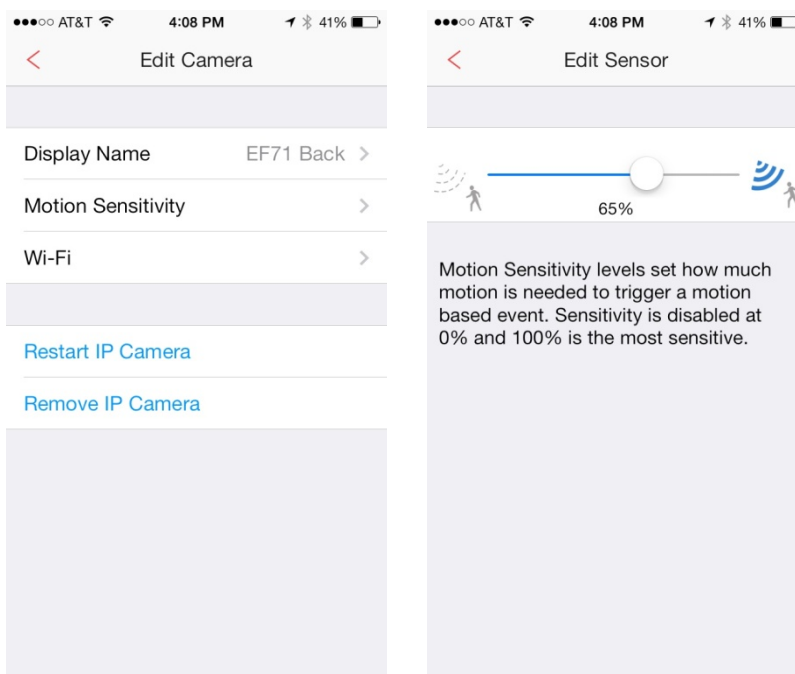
●●●○○ AT&T 4:08 PM 41%

<

Edit Camera

Display Name EF71 Back >

Motion Sensitivity >

Wi-Fi >

Restart IP Camera

Remove IP Camera

●●●○○ AT&T 4:08 PM 41%

<

Edit Sensor

65%

Motion Sensitivity levels set how much motion is needed to trigger a motion based event. Sensitivity is disabled at 0% and 100% is the most sensitive.